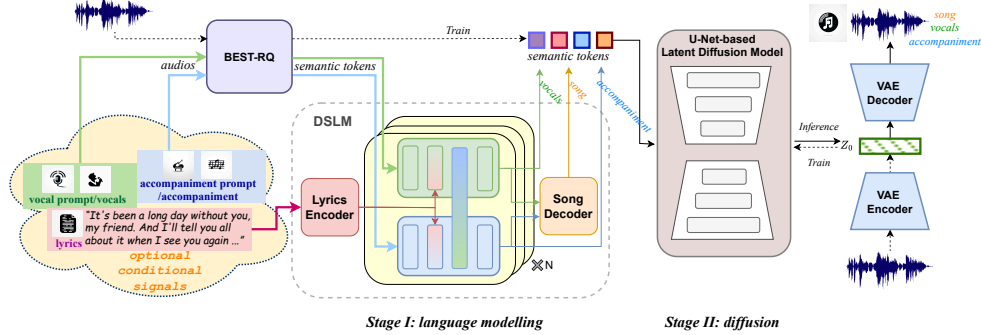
BEST-RQ

Train

audios

semantic tokens

semantic tokens

vocals

song

accompaniment

U-Net-based Latent Diffusion Model

song
vocals
accompaniment

VAE Decoder

Inference

$Z_0$

Train

VAE Encoder

DSLM

Lyrics Encoder

Song Decoder

×N

vocal prompt/vocals

accompaniment prompt /accompaniment

lyrics

"It's been a long day without you, my friend. And I'll tell you all about it when I see you again ..."

optional conditional signals

Stage I: language modelling

Stage II: diffusion